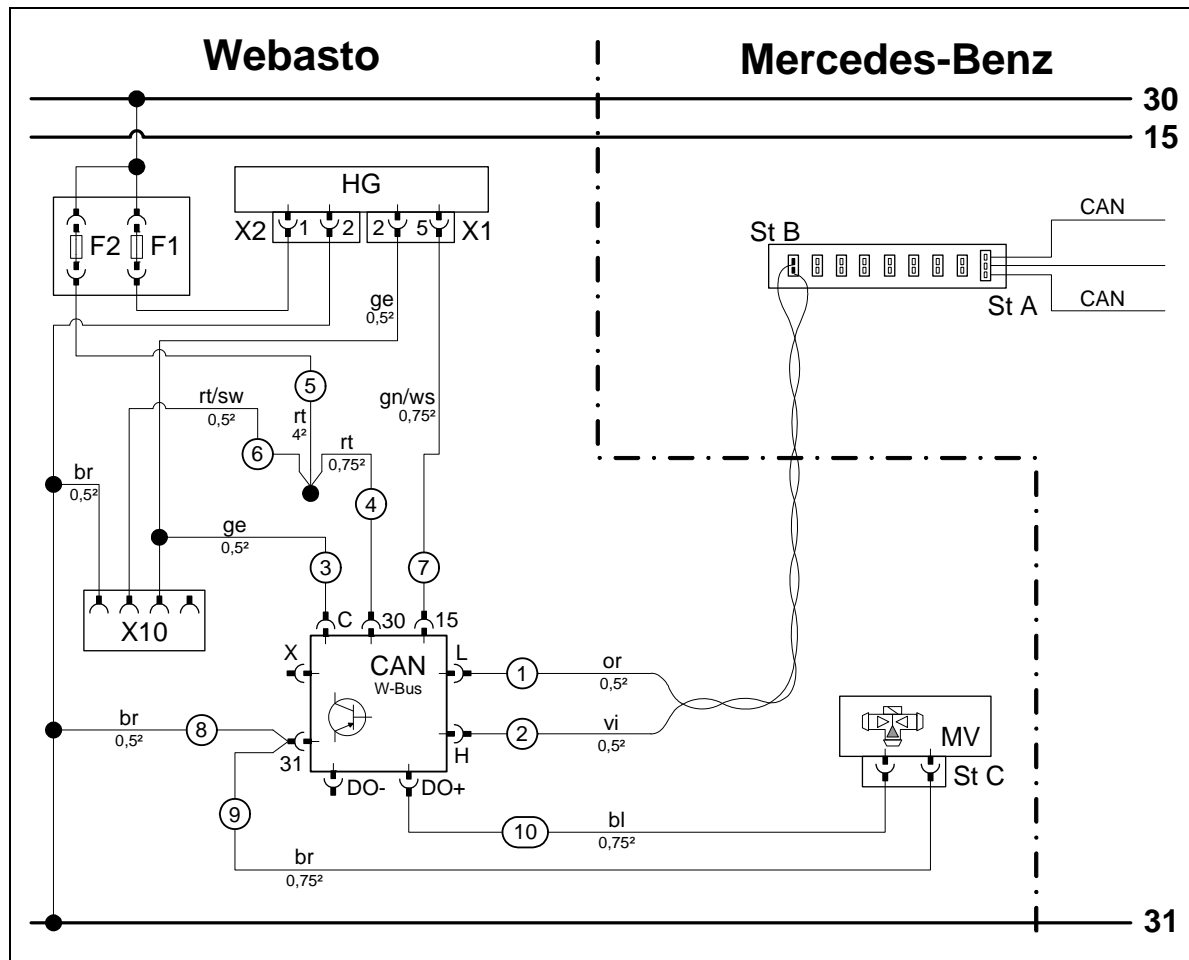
Webasto

Mercedes-Benz

30

15

HG

X2 1 2 2 5 X1

F2 F1

ge
0,5²

5

rt/sw
0,5²

rt
4²

gn/ws
0,75²

6

rt
0,75²

br
0,5²

4

ge
0,5²

3

7

X10

C 30 15

X

CAN
W-Bus

L

1

or
0,5²

br
0,5²

8

31

H

2

vi
0,5²

DO- DO+

9

10

bl
0,75²

br
0,75²

St B

CAN

St A

CAN

MV

St C

31